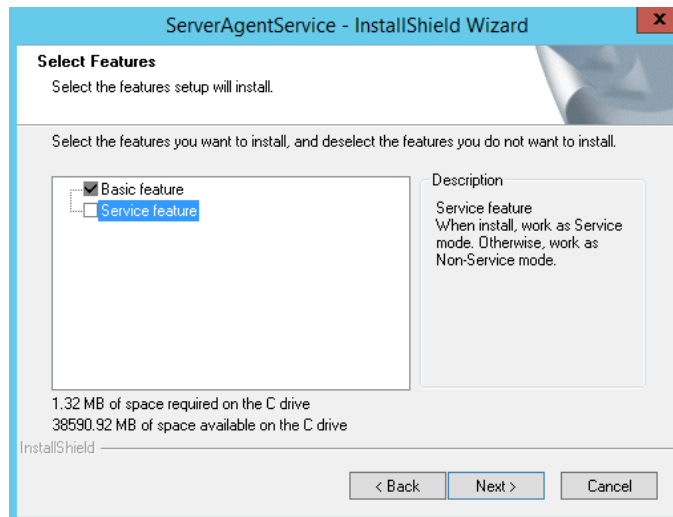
ServerAgentService - InstallShield Wizard

x

Select Features

Select the features setup will install.

Select the features you want to install, and deselect the features you do not want to install.

Basic feature
Service feature

Description

Service feature
When install, work as Service mode. Otherwise, work as Non-Service mode.

1.32 MB of space required on the C drive
38590.92 MB of space available on the C drive

InstallShield

< Back

Next >

Cancel